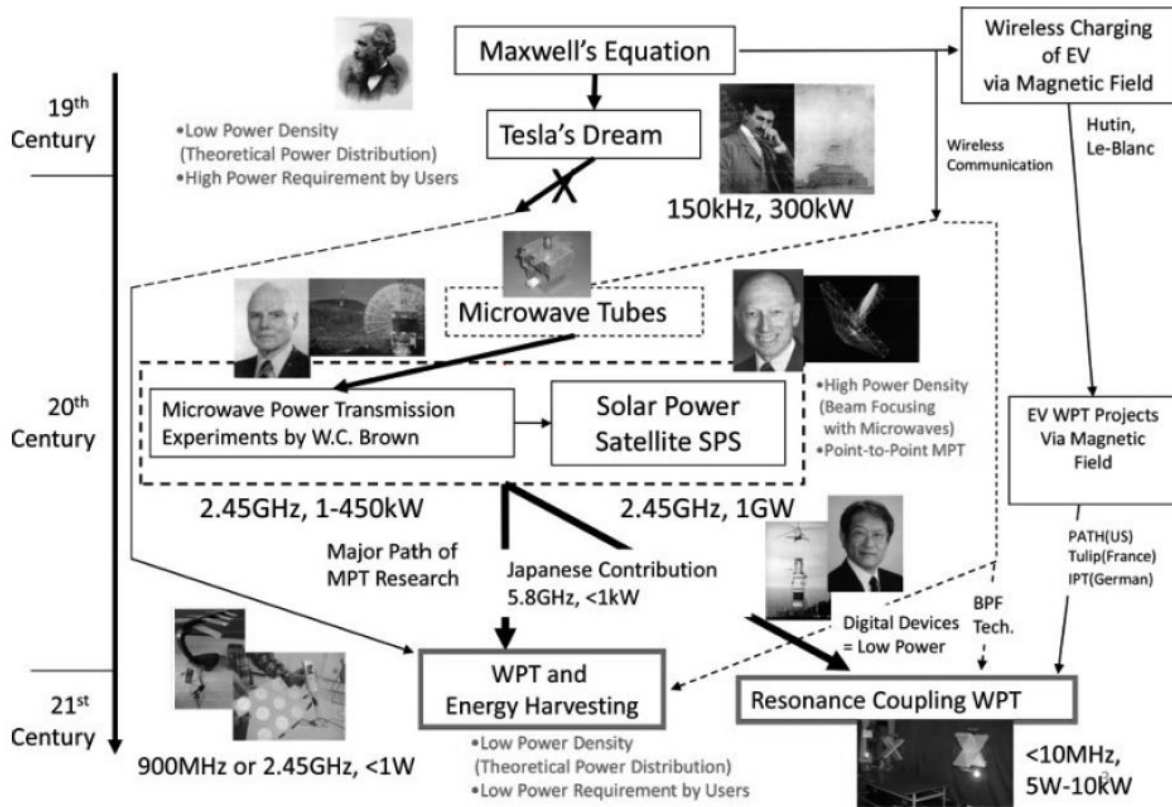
Maxwell's Equation

Wireless Charging of EV via Magnetic Field

19th Century

•Low Power Density (Theoretical Power Distribution)
•High Power Requirement by Users

Tesla's Dream

Wireless Communication

Hutin, Le-Blanc

150kHz, 300kW

Microwave Tubes

20th Century

Microwave Power Transmission Experiments by W.C. Brown

Solar Power Satellite SPS

•High Power Density (Beam Focusing with Microwaves)
•Point-to-Point MPT

EV WPT Projects Via Magnetic Field

2.45GHz, 1-450kW

2.45GHz, 1GW

PATH(US)
Tulip(France)
IPT(German)

Major Path of MPT Research

Japanese Contribution 5.8GHz, <1kW

Digital Devices = Low Power

BPF Tech.

21st Century

WPT and Energy Harvesting

Resonance Coupling WPT

900MHz or 2.45GHz, <1W

•Low Power Density (Theoretical Power Distribution)
•Low Power Requirement by Users

<10MHz, 5W-10kW